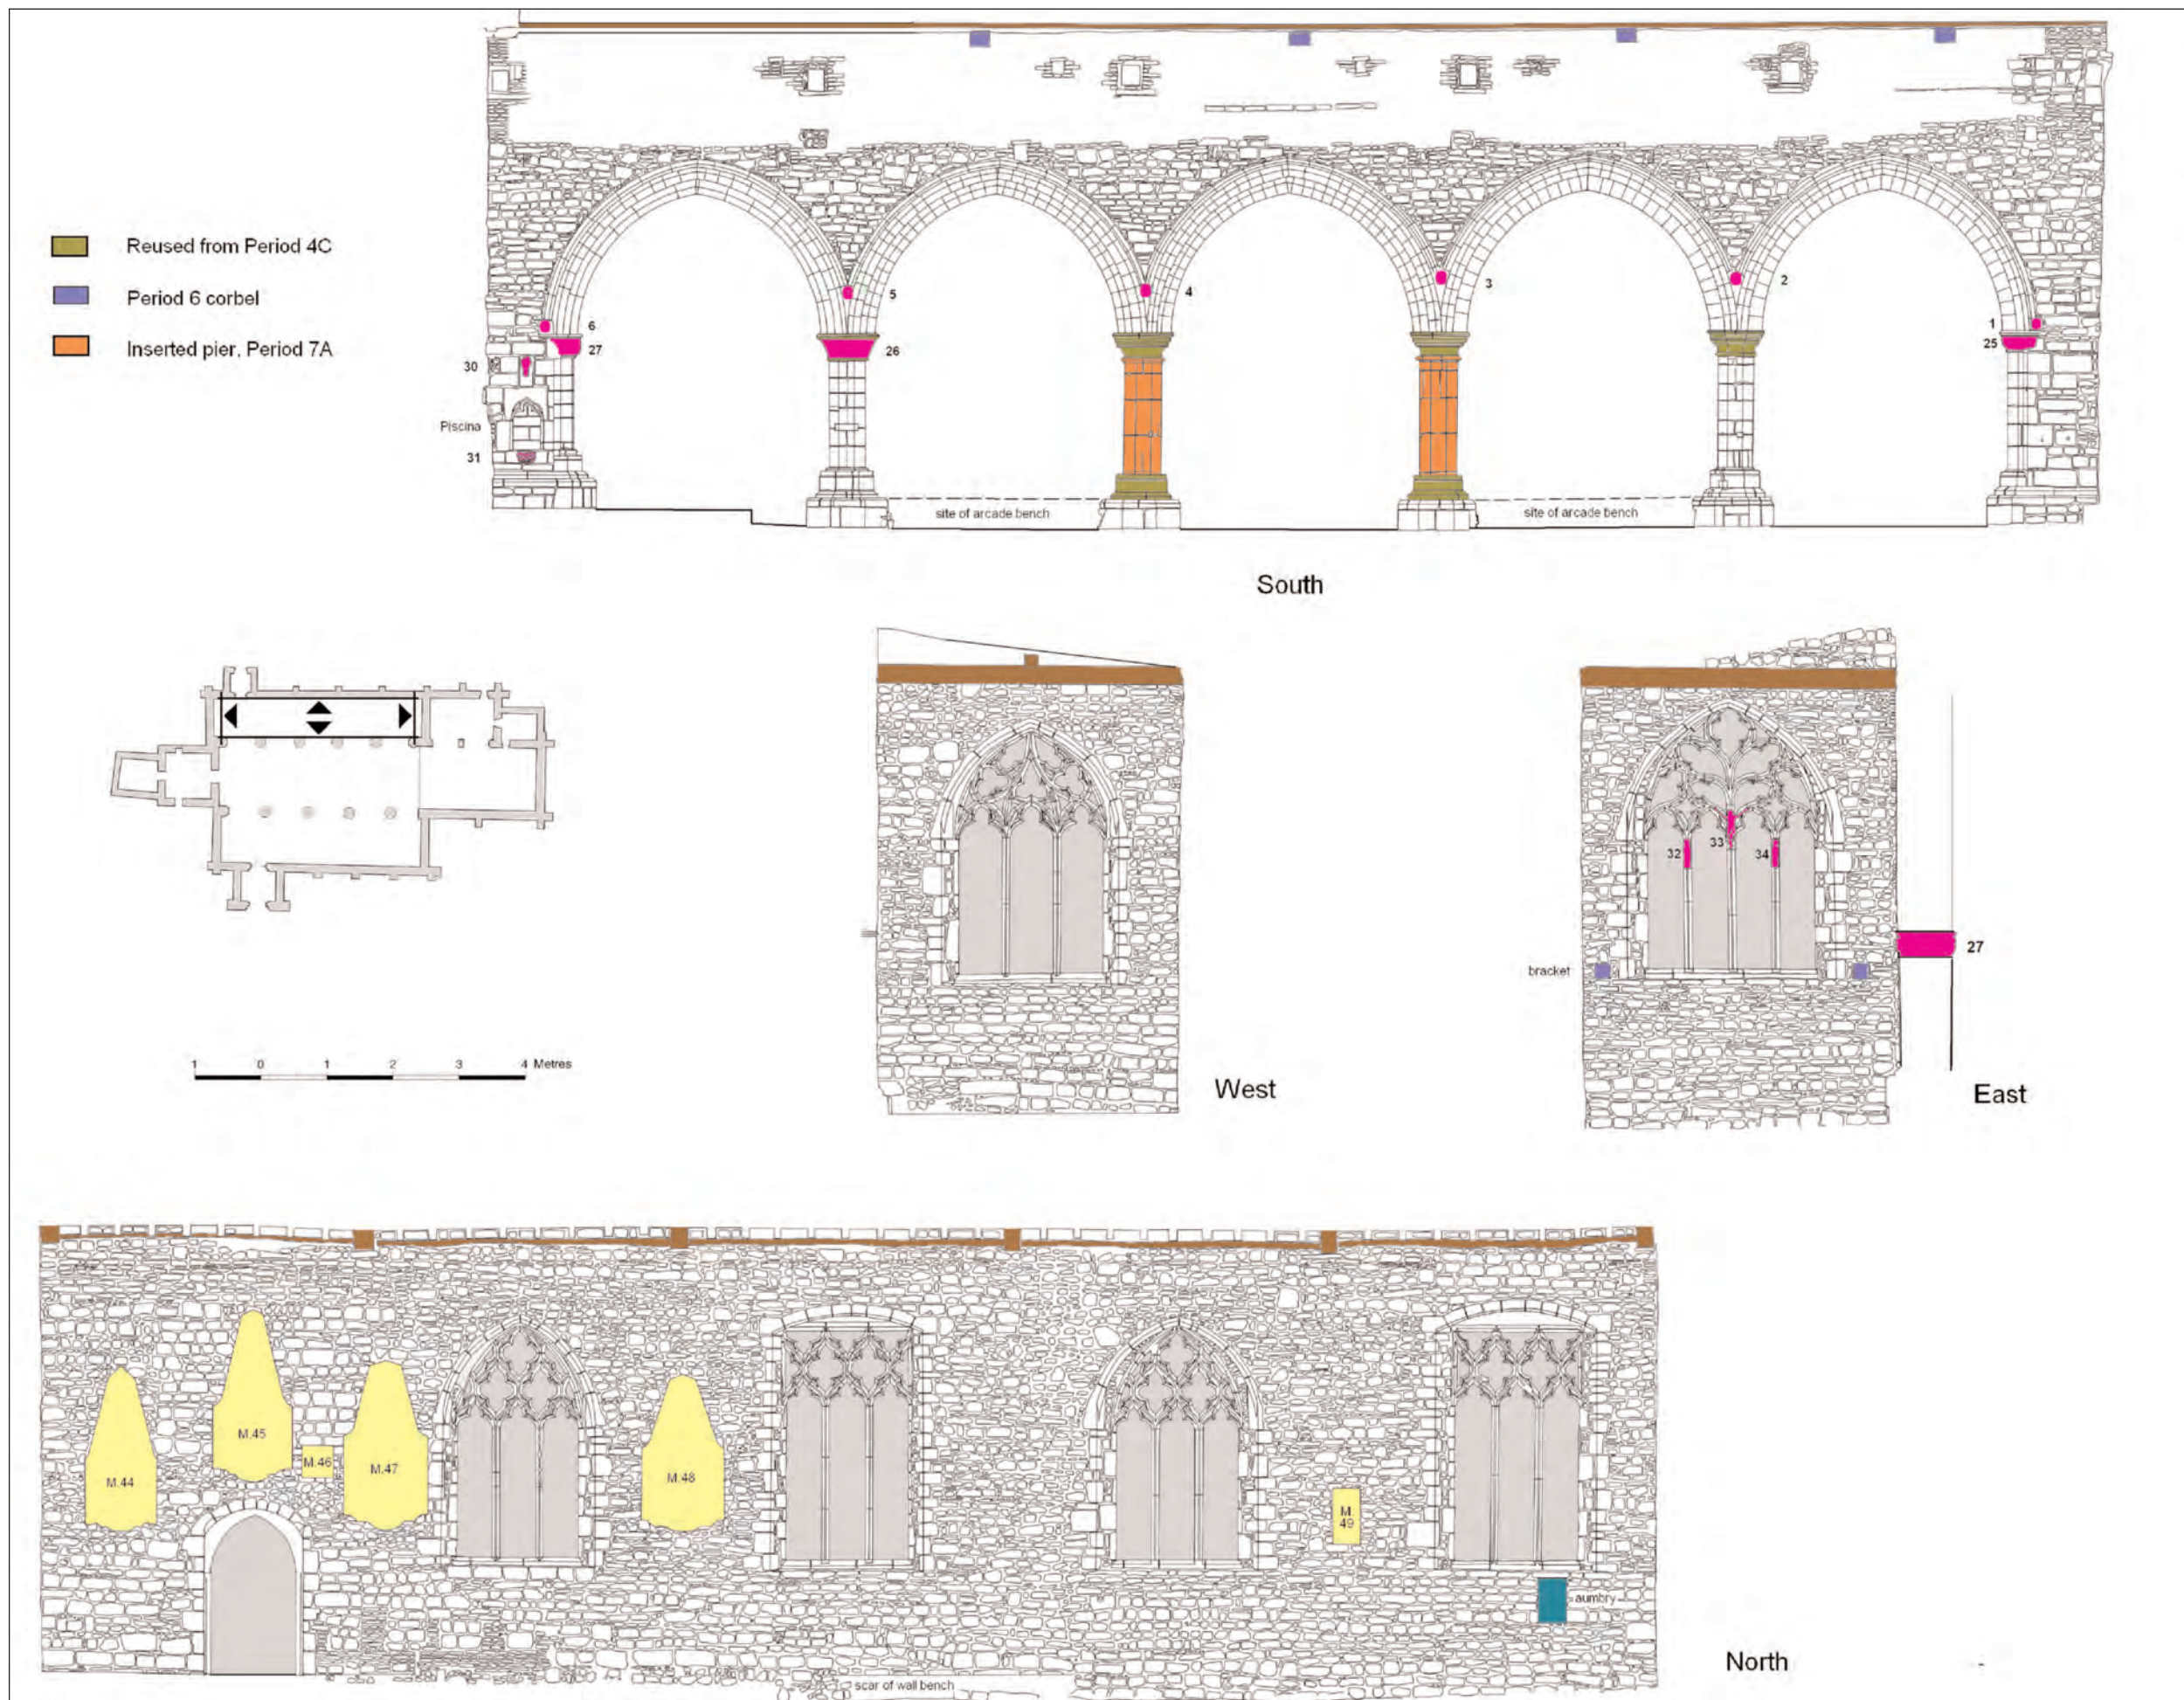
Reused from Period 4C

Period 6 corbel

Inserted pier, Period 7A

6

27

30

Piscina

31

5

26

4

3

2

1

25

site of arcade bench

site of arcade bench

South

1 0 1 2 3 4 Metres

West

32

33

34

bracket

27

East

M.44

M.45

M.46

M.47

M.48

M 49

aumbry

scar of wall bench

North